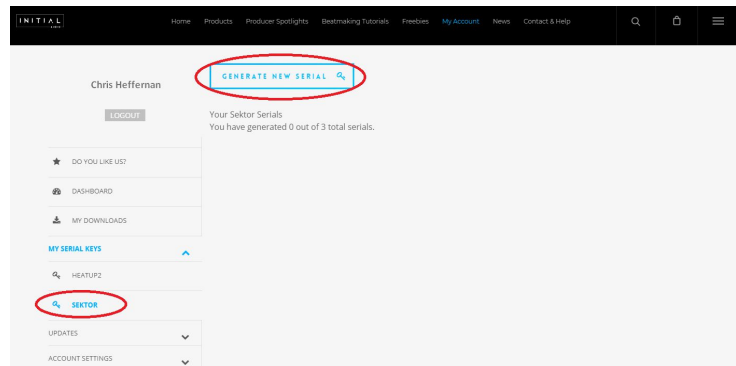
INITIAL

Home Products Producer Spotlights Beatmaking Tutorials Freebies My Account News Contact & Help

Chris Heffernan

LOGOUT

GENERATE NEW SERIAL

Your Sektor Serials
You have generated 0 out of 3 total serials.

DO YOU LIKE US?

DASHBOARD

MY DOWNLOADS

MY SERIAL KEYS

HEATUP2

SEKTOR

UPDATES

ACCOUNT SETTINGS